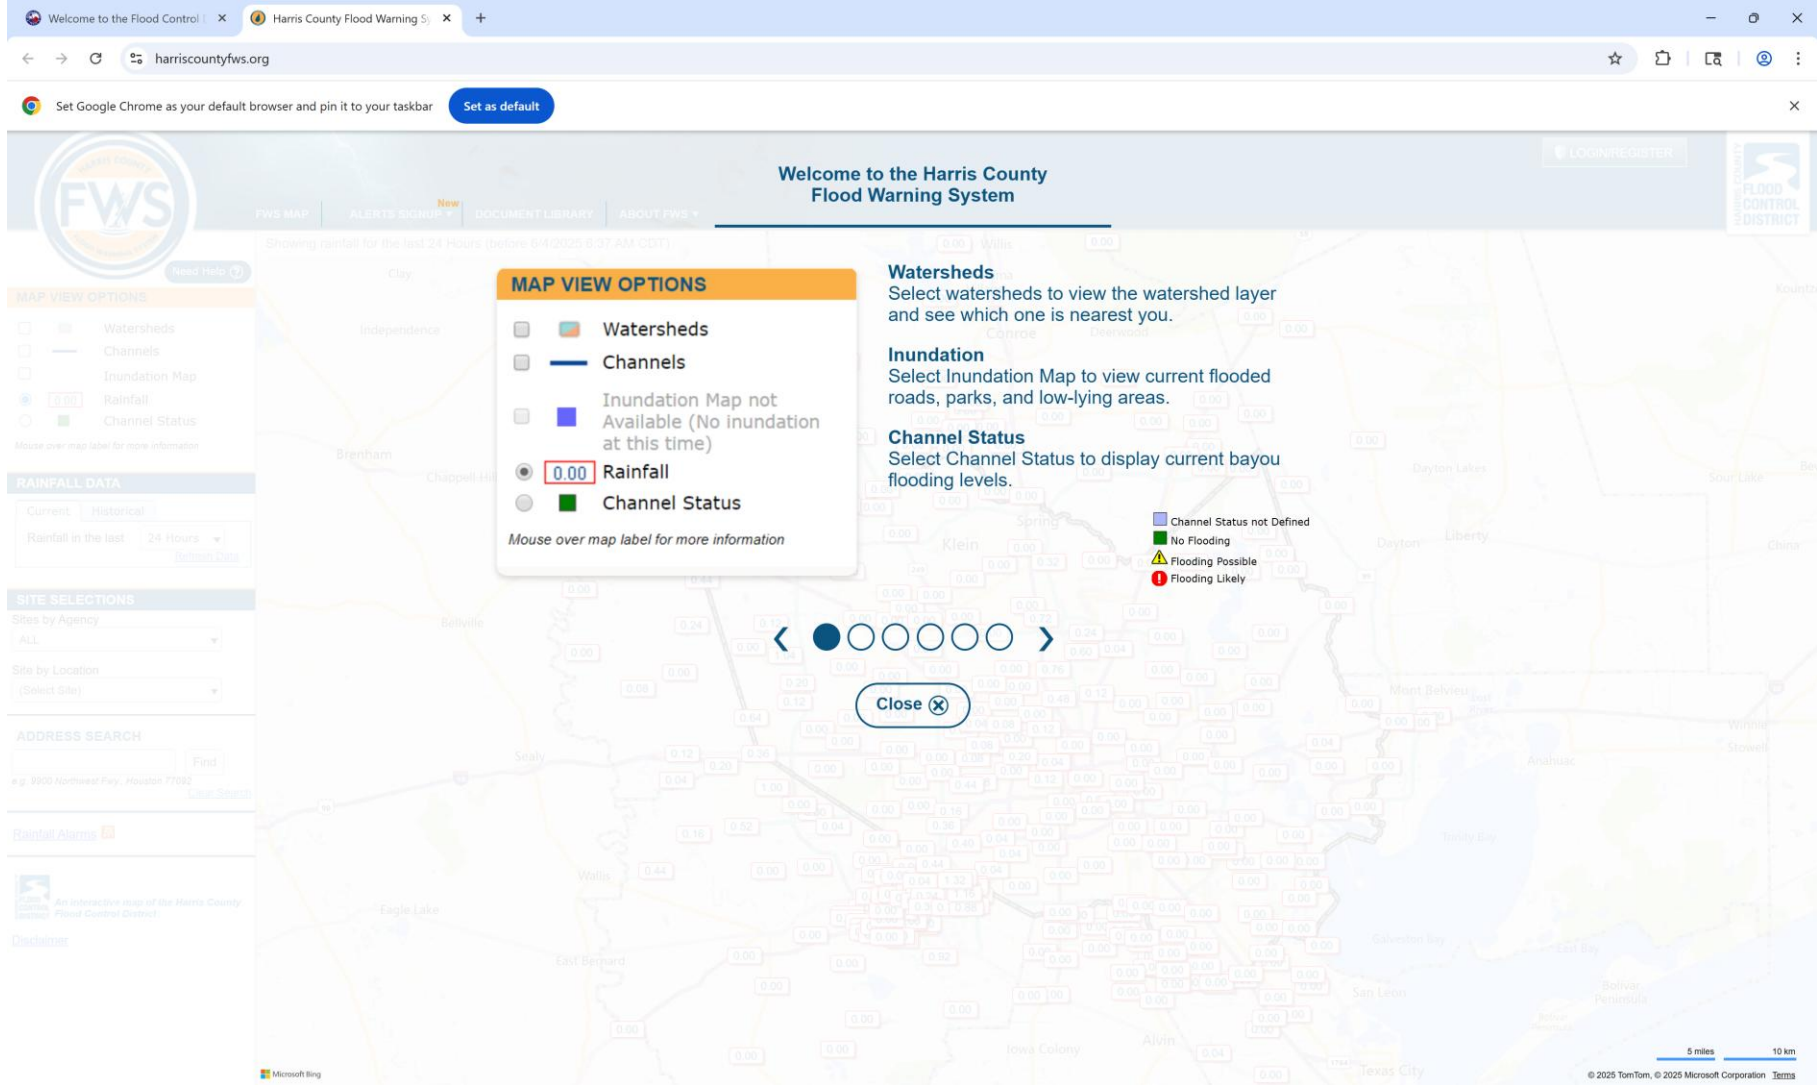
Welcome to the Flood Control | ×   Harris County Flood Warning S| ×   +

harriscountyfws.org

Set Google Chrome as your default browser and pin it to your taskbar   Set as default

LOGIN/REGISTER

FWS MAP   New ALERTS SIGNUP   DOCUMENT LIBRARY   ABOUT FWS

FLOOD CONTROL DISTRICT

Welcome to the Harris County
Flood Warning System

Showing rainfall for the last 24 Hours (before 8/4/2025 6:37 AM CDT)

Need Help

MAP VIEW OPTIONS
Watersheds
Channels
Inundation Map
Rainfall
Channel Status
Mouse over map label for more information

RAINFALL DATA
Current   Historical
Rainfall in the last 24 Hours
Refresh Data

SITE SELECTIONS
Sites by Agency
ALL
Site by Location
(Select Site)

ADDRESS SEARCH
Find
e.g. 9900 Northwest Fwy, Houston 77092
Clear Search

Rainfall Alarms

An interactive map of the Harris County Flood Control District

Disclaimer

MAP VIEW OPTIONS

Watersheds

Channels

Inundation Map not Available (No inundation at this time)

0.00 Rainfall

Channel Status

Mouse over map label for more information

Watersheds
Select watersheds to view the watershed layer and see which one is nearest you.

Inundation
Select Inundation Map to view current flooded roads, parks, and low-lying areas.

Channel Status
Select Channel Status to display current bayou flooding levels.

Channel Status not Defined
No Flooding
Flooding Possible
Flooding Likely

Close

Microsoft Bing

5 miles   10 km

© 2025 TomTom, © 2025 Microsoft Corporation Terms